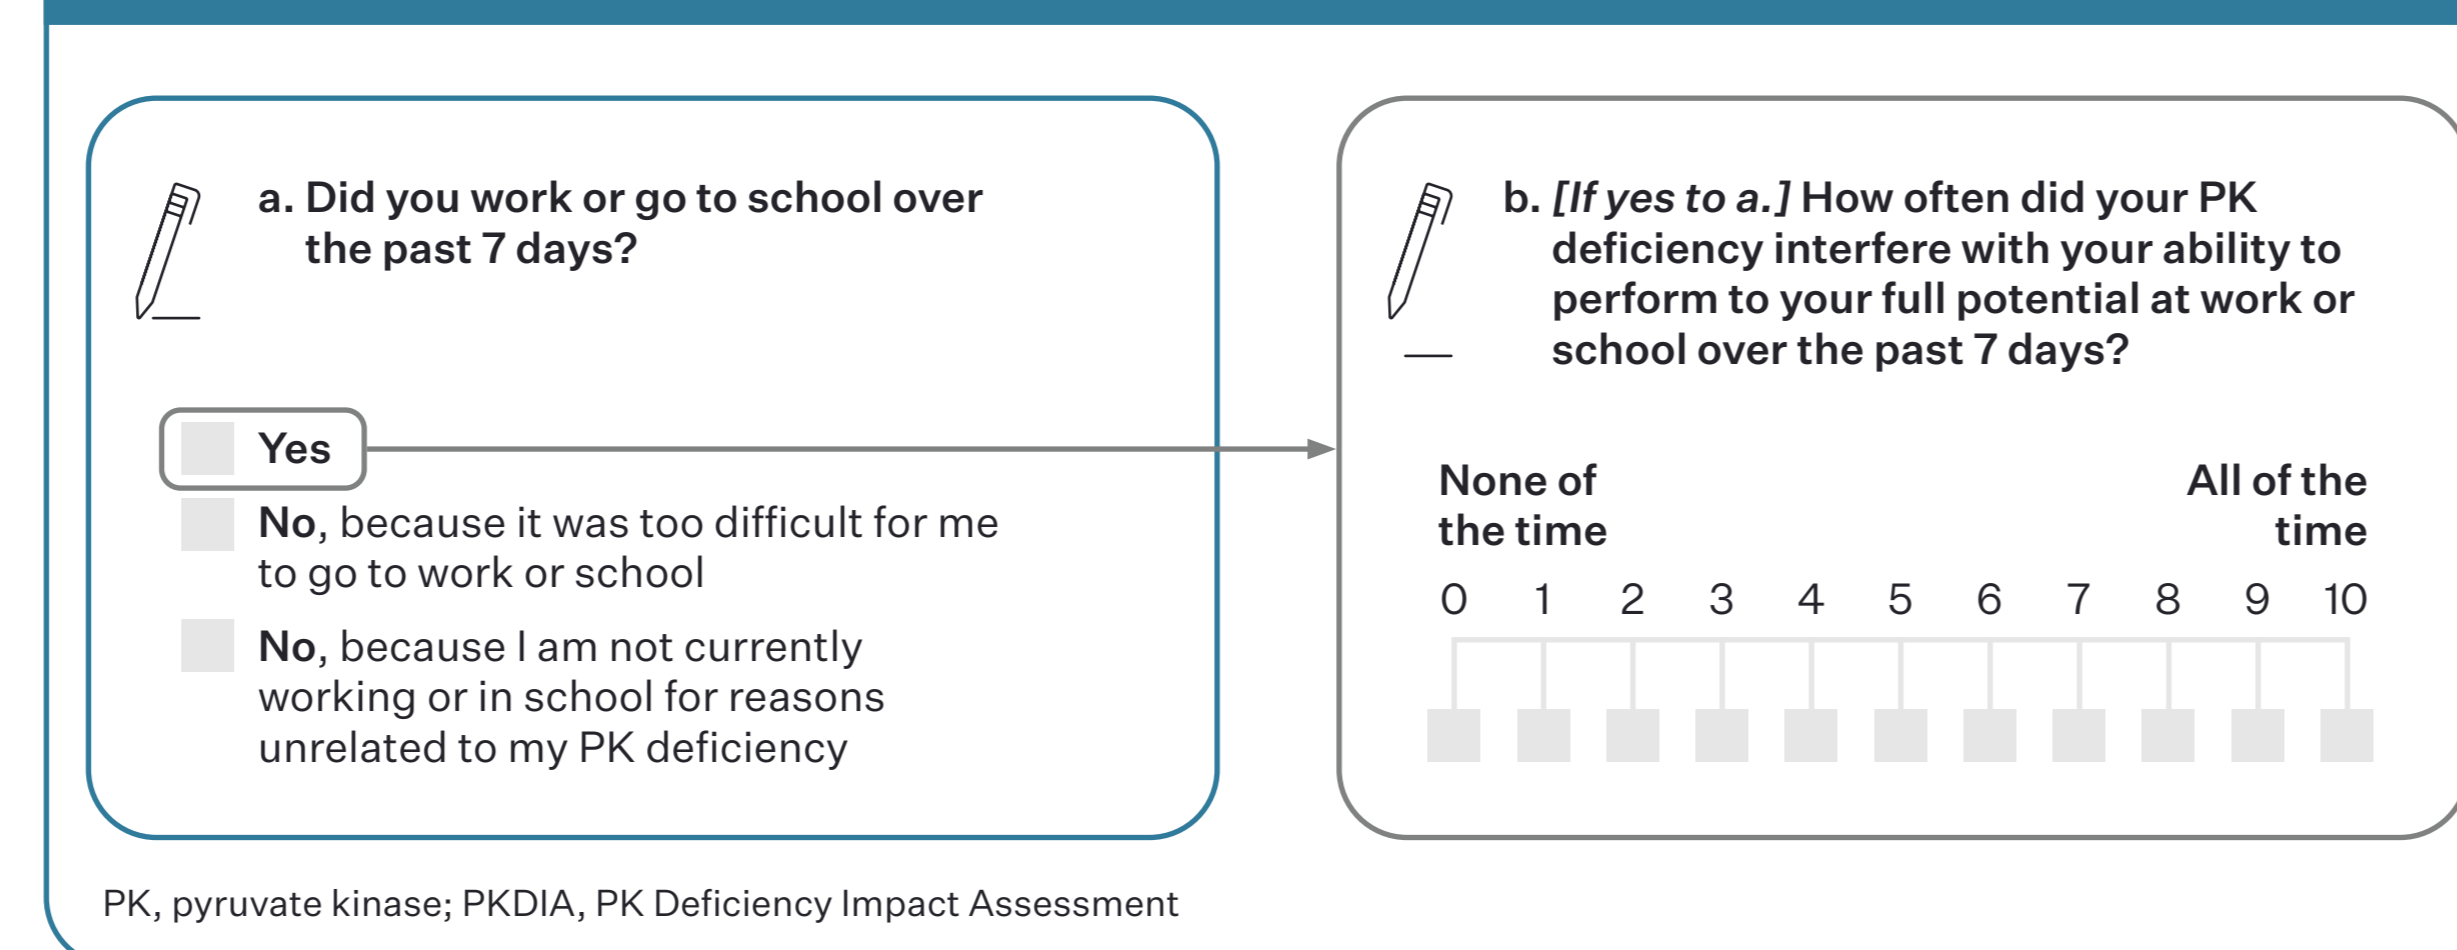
a. Did you work or go to school over the past 7 days?

Yes

No, because it was too difficult for me to go to work or school

No, because I am not currently working or in school for reasons unrelated to my PK deficiency

b. *[If yes to a.]* How often did your PK deficiency interfere with your ability to perform to your full potential at work or school over the past 7 days?

None of the time

All of the time

0 1 2 3 4 5 6 7 8 9 10

PK, pyruvate kinase; PKDIA, PK Deficiency Impact Assessment